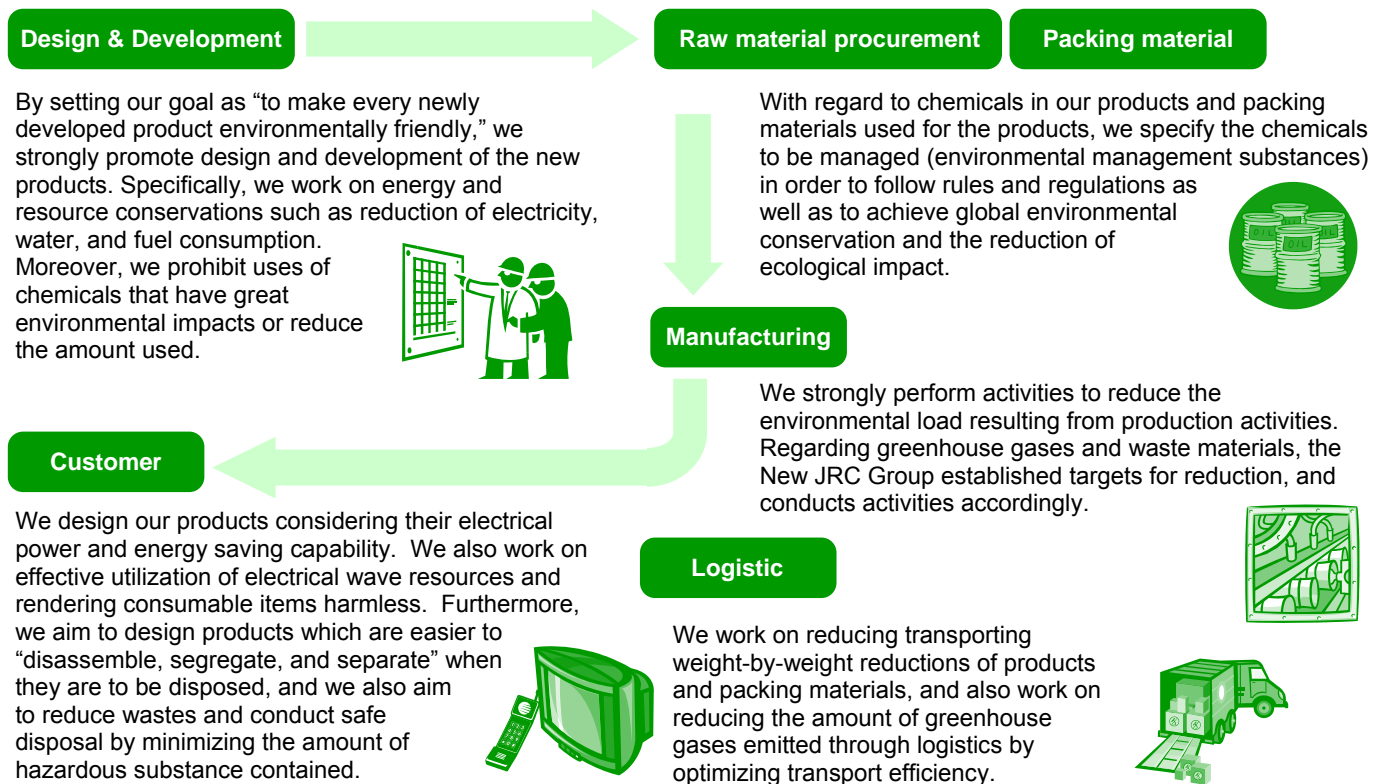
Design & Development

By setting our goal as "to make every newly developed product environmentally friendly," we strongly promote design and development of the new products. Specifically, we work on energy and resource conservations such as reduction of electricity, water, and fuel consumption. Moreover, we prohibit uses of chemicals that have great environmental impacts or reduce the amount used.

Raw material procurement

Packing material

With regard to chemicals in our products and packing materials used for the products, we specify the chemicals to be managed (environmental management substances) in order to follow rules and regulations as well as to achieve global environmental conservation and the reduction of ecological impact.

OIL

OIL

OIL

Manufacturing

We strongly perform activities to reduce the environmental load resulting from production activities. Regarding greenhouse gases and waste materials, the New JRC Group established targets for reduction, and conducts activities accordingly.

Customer

We design our products considering their electrical power and energy saving capability. We also work on effective utilization of electrical wave resources and rendering consumable items harmless. Furthermore, we aim to design products which are easier to "disassemble, segregate, and separate" when they are to be disposed, and we also aim to reduce wastes and conduct safe disposal by minimizing the amount of hazardous substance contained.

Logistic

We work on reducing transporting weight-by-weight reductions of products and packing materials, and also work on reducing the amount of greenhouse gases emitted through logistics by optimizing transport efficiency.